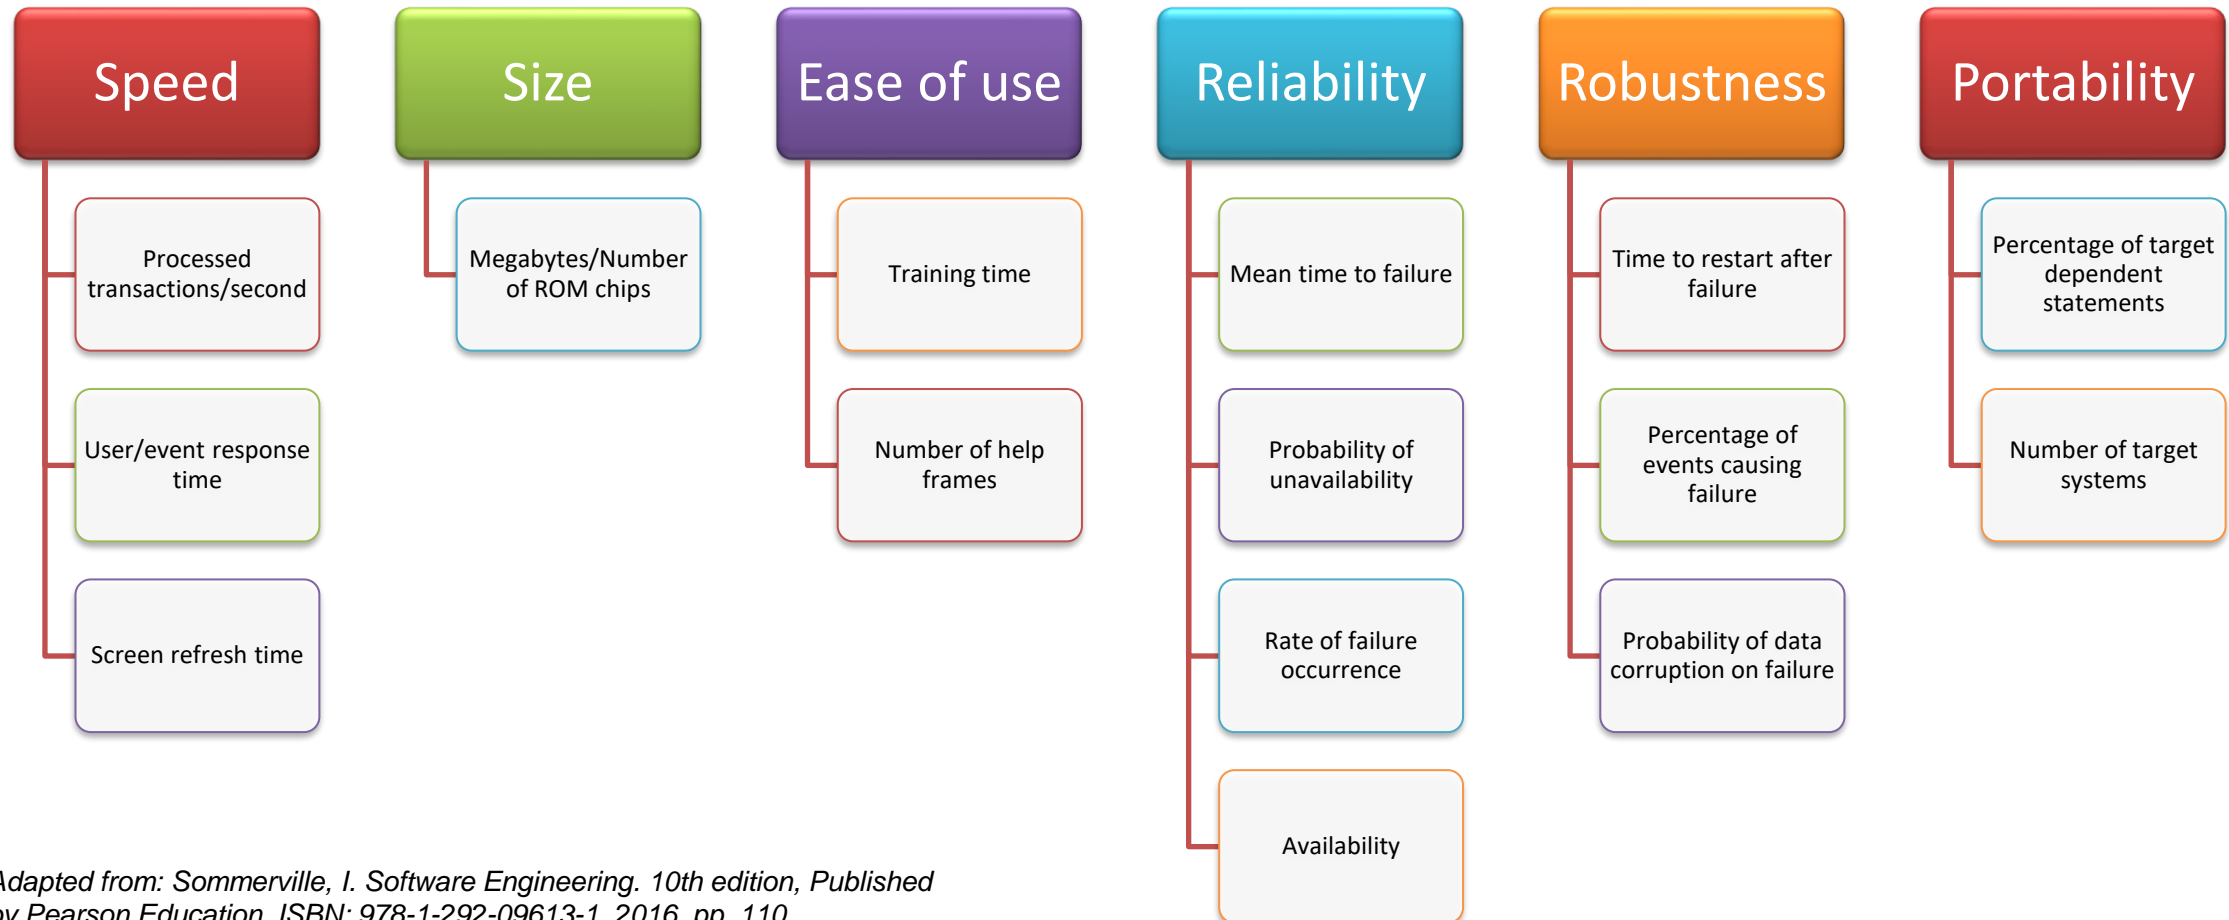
Speed

Processed transactions/second

User/event response time

Screen refresh time

Size

Megabytes/Number of ROM chips

Ease of use

Training time

Number of help frames

Reliability

Mean time to failure

Probability of unavailability

Rate of failure occurrence

Availability

Robustness

Time to restart after failure

Percentage of events causing failure

Probability of data corruption on failure

Portability

Percentage of target dependent statements

Number of target systems

Adapted from: Sommerville, I. Software Engineering. 10th edition, Published by Pearson Education, ISBN: 978-1-292-09613-1, 2016, pp. 110